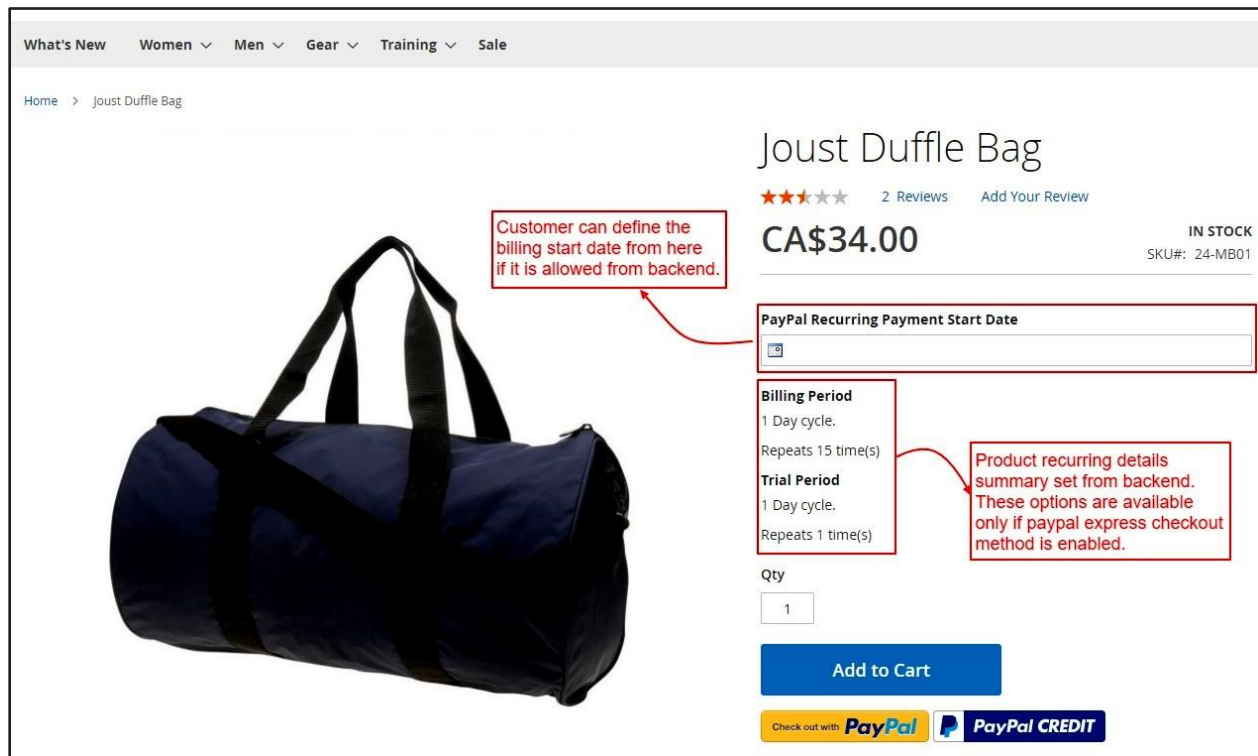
What's New Women Men Gear Training Sale

Home > Joust Duffle Bag

Joust Duffle Bag

2 Reviews Add Your Review

CA$34.00

IN STOCK
SKU#: 24-MB01

Customer can define the billing start date from here if it is allowed from backend.

PayPal Recurring Payment Start Date

Billing Period
1 Day cycle.
Repeats 15 time(s)
Trial Period
1 Day cycle.
Repeats 1 time(s)

Product recurring details summary set from backend. These options are available only if paypal express checkout method is enabled.

Qty
1

Add to Cart

Check out with PayPal

PayPal CREDIT